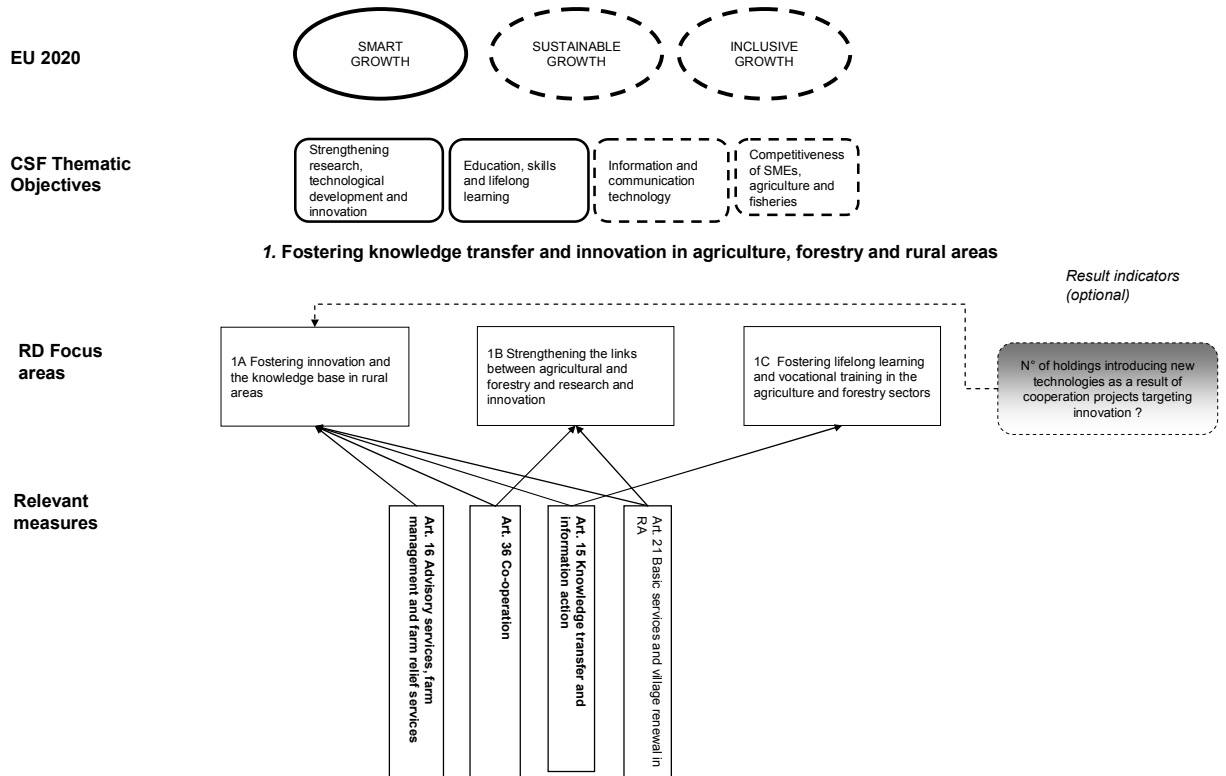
EU 2020

SMART GROWTH

SUSTAINABLE GROWTH

INCLUSIVE GROWTH

CSF Thematic Objectives

Strengthening research, technological development and innovation

Education, skills and lifelong learning

Information and communication technology

Competitiveness of SMEs, agriculture and fisheries

*1.* Fostering knowledge transfer and innovation in agriculture, forestry and rural areas

*Result indicators (optional)*

RD Focus areas

1A Fostering innovation and the knowledge base in rural areas

1B Strengthening the links between agricultural and forestry and research and innovation

1C Fostering lifelong learning and vocational training in the agriculture and forestry sectors

N° of holdings introducing new technologies as a result of cooperation projects targeting innovation ?

Relevant measures

Art. 16 Advisory services, farm management and farm relief services

Art. 36 Co-operation

Art. 15 Knowledge transfer and information action

Art. 21 Basic services and village renewal in RA